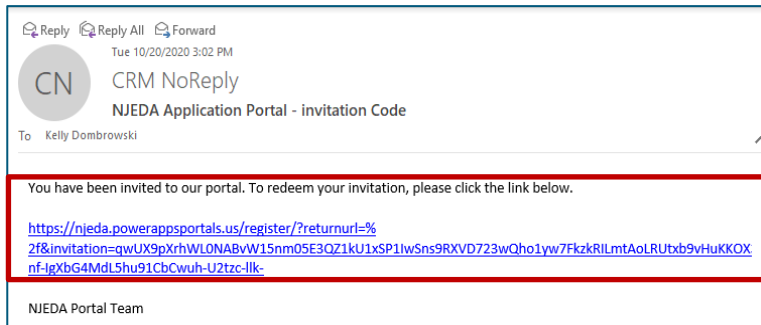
Reply Reply All Forward

Tue 10/20/2020 3:02 PM

CN

CRM NoReply

NJEDA Application Portal - invitation Code

To Kelly Dombrowski

You have been invited to our portal. To redeem your invitation, please click the link below.

https://njeda.powerappsportals.us/register/?returnurl=%2f&invitation=qwUX9pXrhWL0NABvW15nm05E3QZ1kU1xSP1IwSns9RXVD723wQho1yw7FkzkRILmtAoLRUtxb9vHuKKOX nf-IgXbG4MdL5hu91CbCwuh-U2tzc-llk-

NJEDA Portal Team